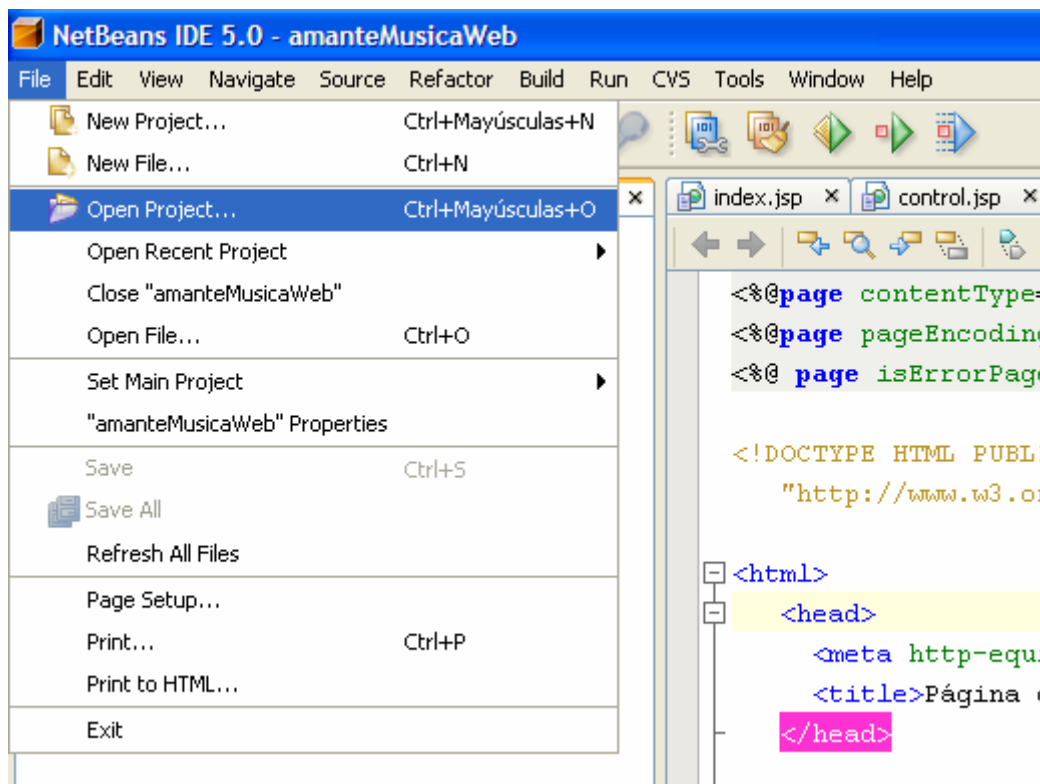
NetBeans IDE 5.0 - amanteMusicaWeb

File Edit View Navigate Source Refactor Build Run CVS Tools Window Help

New Project... Ctrl+Mayúsculas+N
New File... Ctrl+N
Open Project... Ctrl+Mayúsculas+O
Open Recent Project
Close "amanteMusicaWeb"
Open File... Ctrl+O
Set Main Project
"amanteMusicaWeb" Properties
Save Ctrl+S
Save All
Refresh All Files
Page Setup...
Print... Ctrl+P
Print to HTML...
Exit

index.jsp × control.jsp ×

<%@page contentType=
<%@page pageEncoding
<%@ page isErrorPage

<!DOCTYPE HTML PUBL
"http://www.w3.o

<html>
<head>
<meta http-equ
<title>Página
</head>